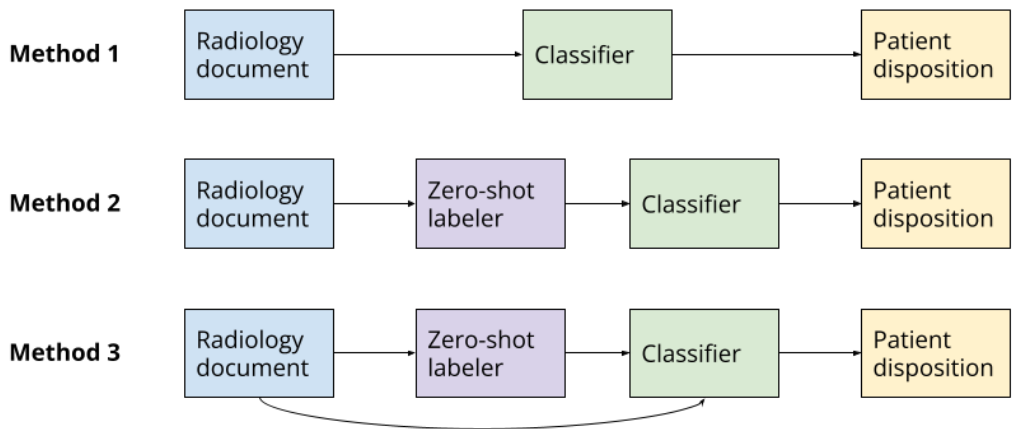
Method 1
Radiology document
Classifier
Patient disposition

Method 2
Radiology document
Zero-shot labeler
Classifier
Patient disposition

Method 3
Radiology document
Zero-shot labeler
Classifier
Patient disposition